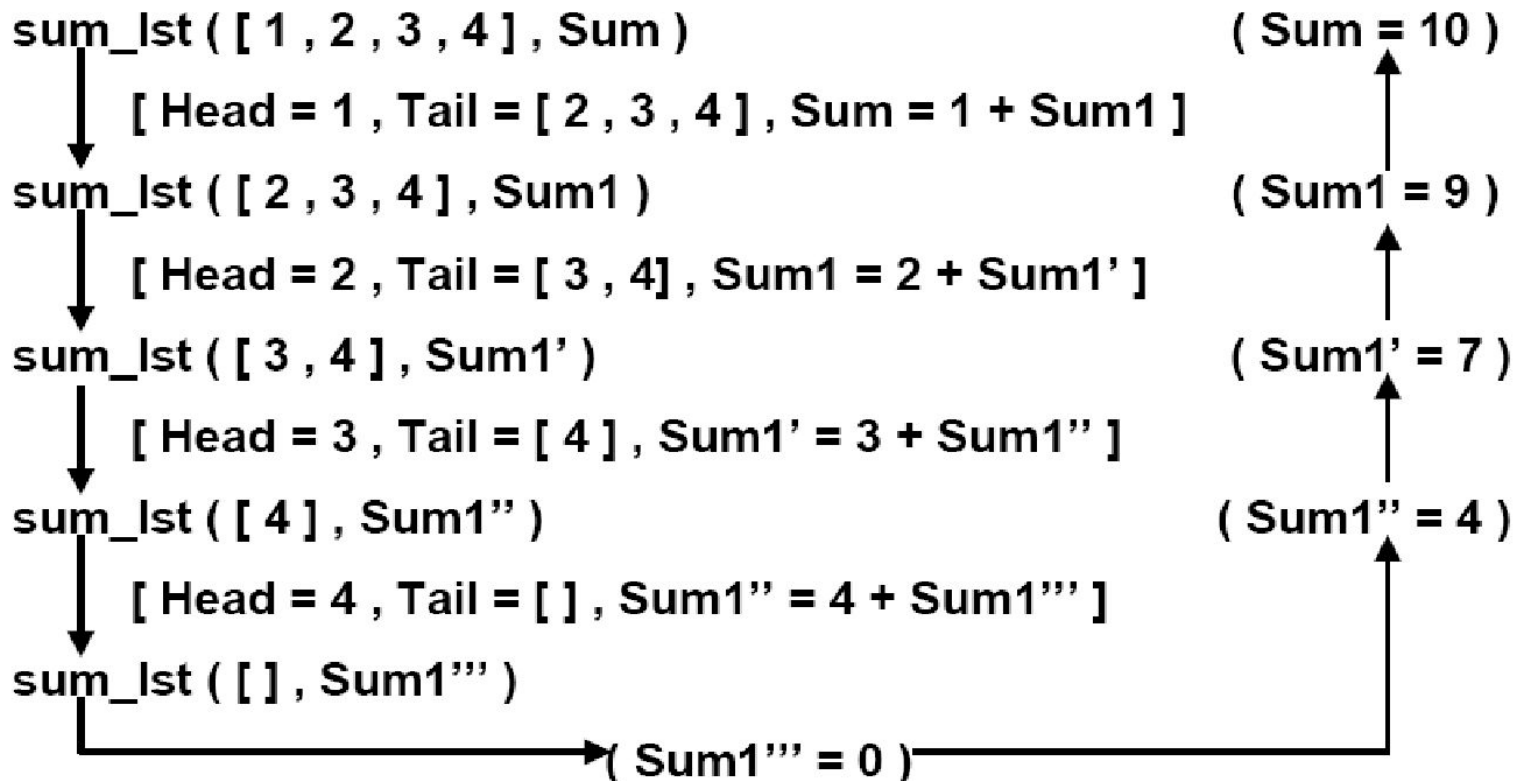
sum_lst ( [ 1 , 2 , 3 , 4 ] , Sum ) ( Sum = 10 )

[ Head = 1 , Tail = [ 2 , 3 , 4 ] , Sum = 1 + Sum1 ]

sum_lst ( [ 2 , 3 , 4 ] , Sum1 ) ( Sum1 = 9 )

[ Head = 2 , Tail = [ 3 , 4] , Sum1 = 2 + Sum1’ ]

sum_lst ( [ 3 , 4 ] , Sum1’ ) ( Sum1’ = 7 )

[ Head = 3 , Tail = [ 4 ] , Sum1’ = 3 + Sum1’’ ]

sum_lst ( [ 4 ] , Sum1’’ ) ( Sum1’’ = 4 )

[ Head = 4 , Tail = [ ] , Sum1’’ = 4 + Sum1’’’ ]

sum_lst ( [ ] , Sum1’’’ )

( Sum1’’’ = 0 )